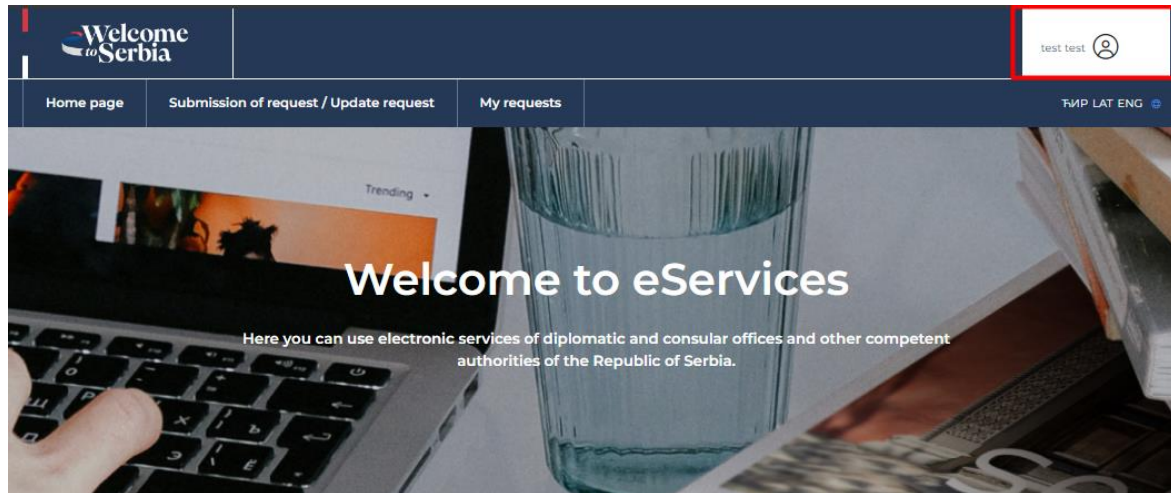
Welcome to Serbia

test test

Home page
Submission of request / Update request
My requests

ЋИР LAT ENG

Trending

Welcome to eServices

Here you can use electronic services of diplomatic and consular offices and other competent authorities of the Republic of Serbia.